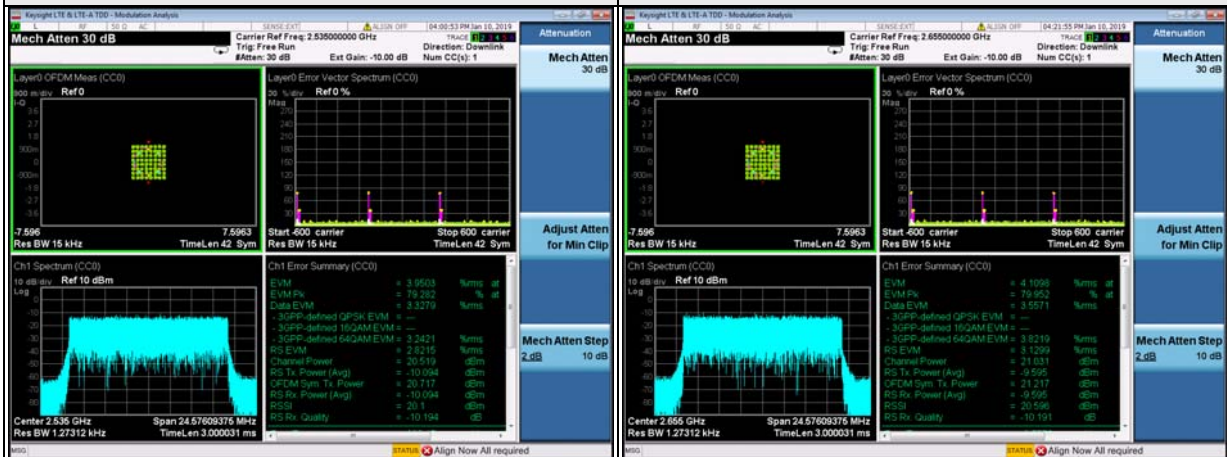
Keysight LTE & LTE-A TDD - Modulation Analysis

RF 50 Ω AC SENSE:EXT ALIGN OFF 04:00:53 PM Jan 10, 2019

Mech Atten 30 dB

Carrier Ref Freq: 2.535000000 GHz
Trig: Free Run
#Atten: 30 dB Ext Gain: -10.00 dB
Direction: Downlink
Num CC(s): 1

Attenuation

Mech Atten
30 dB

Layer0 OFDM Meas (CC0)
900 m/div Ref 0
I-Q
3.6
2.7
1.8
900m
0
-900m
-1.8
-2.7
-3.6
-7.596 7.5963
Res BW 15 kHz TimeLen 42 Sym

Layer0 Error Vector Spectrum (CC0)
30 %/div Ref 0 %
Max
270
240
210
180
150
120
90
60
30
Start -600 carrier Stop 600 carrier
Res BW 15 kHz TimeLen 42 Sym

Adjust Atten
for Min Clip

Ch1 Spectrum (CC0)
10 dB/div Ref 10 dBm
Log
0
-10
-20
-30
-40
-50
-60
-70
-80
Center 2.535 GHz Span 24.57609375 MHz
Res BW 1.27312 kHz TimeLen 3.000031 ms

Ch1 Error Summary (CC0)

| | | |
|---|---|---|
| EVM | = 3.9503 | %rms at |
| EVM Pk | = 79.282 | % at |
| Data EVM | = 3.3279 | %rms |
| - 3GPP-defined QPSK EVM | = --- | |
| - 3GPP-defined 16QAM EVM | = --- | |
| - 3GPP-defined 64QAM EVM | = 3.2421 | %rms |
| RS EVM | = 2.8215 | %rms |
| Channel Power | = 20.519 | dBm |
| RS Tx. Power (Avg) | = -10.094 | dBm |
| OFDM Sym. Tx. Power | = 20.717 | dBm |
| RS Rx. Power (Avg) | = -10.094 | dBm |
| RSSI | = 20.1 | dBm |
| RS Rx. Quality | = -10.194 | dB |

Mech Atten Step
2 dB 10 dB

MSG STATUS Align Now All required

Keysight LTE & LTE-A TDD - Modulation Analysis

RF 50 Ω AC SENSE:EXT ALIGN OFF 04:21:55 PM Jan 10, 2019

Mech Atten 30 dB

Carrier Ref Freq: 2.655000000 GHz
Trig: Free Run
#Atten: 30 dB Ext Gain: -10.00 dB
Direction: Downlink
Num CC(s): 1

Attenuation

Mech Atten
30 dB

Layer0 OFDM Meas (CC0)
900 m/div Ref 0
I-Q
3.6
2.7
1.8
900m
0
-900m
-1.8
-2.7
-3.6
-7.596 7.5963
Res BW 15 kHz TimeLen 42 Sym

Layer0 Error Vector Spectrum (CC0)
30 %/div Ref 0 %
Max
270
240
210
180
150
120
90
60
30
Start -600 carrier Stop 600 carrier
Res BW 15 kHz TimeLen 42 Sym

Adjust Atten
for Min Clip

Ch1 Spectrum (CC0)
10 dB/div Ref 10 dBm
Log
0
-10
-20
-30
-40
-50
-60
-70
-80
Center 2.655 GHz Span 24.57609375 MHz
Res BW 1.27312 kHz TimeLen 3.000031 ms

Ch1 Error Summary (CC0)

| | | |
|---|---|---|
| EVM | = 4.1098 | %rms at |
| EVM Pk | = 79.952 | % at |
| Data EVM | = 3.5571 | %rms |
| - 3GPP-defined QPSK EVM | = --- | |
| - 3GPP-defined 16QAM EVM | = --- | |
| - 3GPP-defined 64QAM EVM | = 3.8219 | %rms |
| RS EVM | = 3.1299 | %rms |
| Channel Power | = 21.031 | dBm |
| RS Tx. Power (Avg) | = -9.595 | dBm |
| OFDM Sym. Tx. Power | = 21.217 | dBm |
| RS Rx. Power (Avg) | = -9.595 | dBm |
| RSSI | = 20.596 | dBm |
| RS Rx. Quality | = -10.191 | dB |

Mech Atten Step
2 dB 10 dB

MSG STATUS Align Now All required